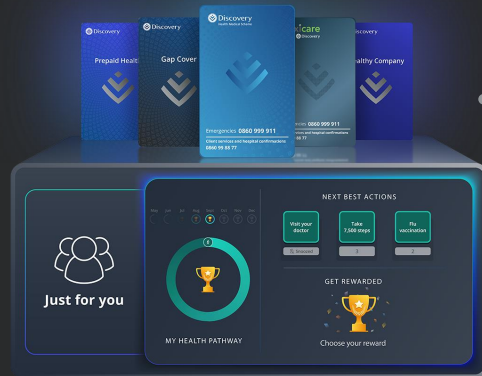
Discovery
Prepaid Healt

Discovery
Gap Cover

Discovery
Health Medical Scheme
Emergencies 0860 999 911
Client services and hospital confirmations
0860 99 88 77

care
Discovery
0860 999 911
and hospital confirmations
77

Discovery
althy Company

Just for you

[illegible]

MY HEALTH PATHWAY

NEXT BEST ACTIONS

Visit your doctor
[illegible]

Take 7,500 steps
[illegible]

Flu vaccination
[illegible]

GET REWARDED

Choose your reward